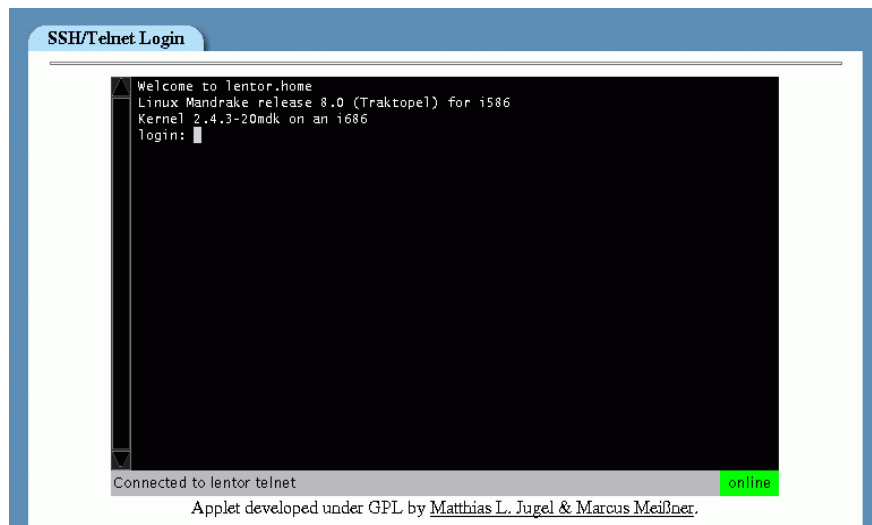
SSH/Telnet Login

Welcome to lentor.home
Linux Mandrake release 8.0 (Traktopel) for i586
Kernel 2.4.3-20mdk on an i686
login:

Connected to lentor telnet

online

Applet developed under GPL by Matthias L. Jugel & Marcus Meißner.